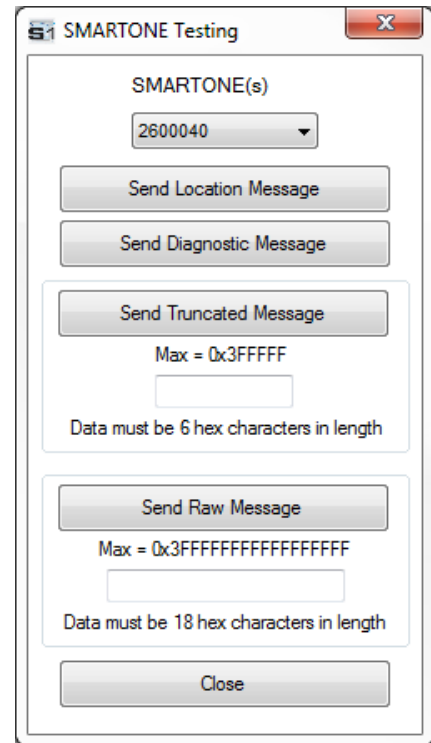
SMARTONE Testing

SMARTONE(s)

2600040

Send Location Message

Send Diagnostic Message

Send Truncated Message

Max = 0x3FFFFF

Data must be 6 hex characters in length

Send Raw Message

Max = 0x3FFFFFFFFFFFFFFFFF

Data must be 18 hex characters in length

Close